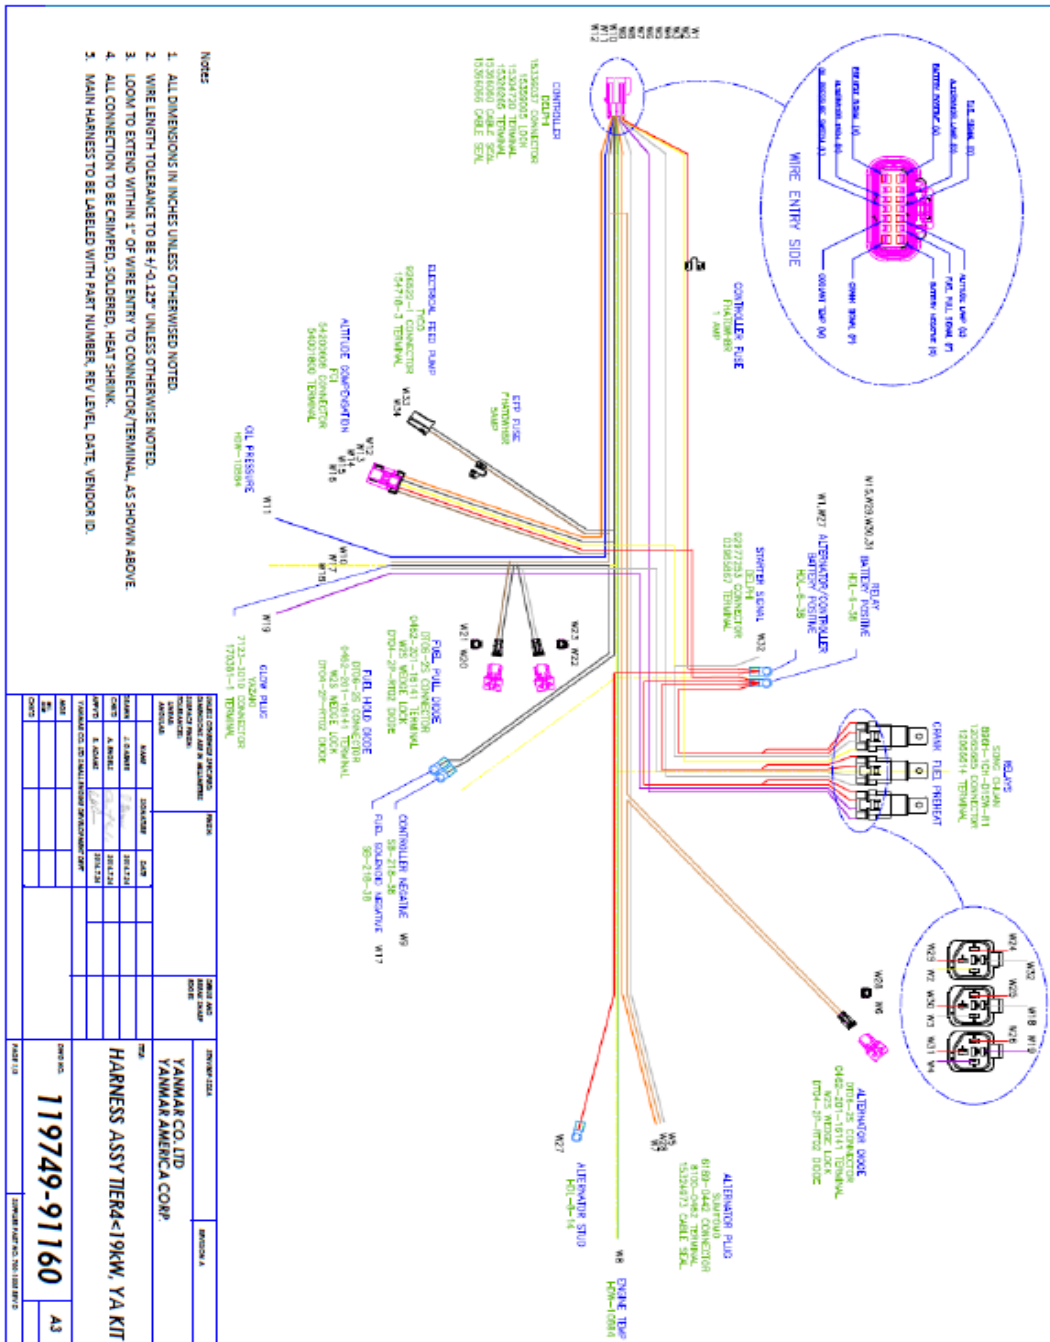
Notes

1. ALL DIMENSIONS IN INCHES UNLESS OTHERWISE NOTED.
2. WIRE LENGTH TOLERANCE TO BE +/-0.125" UNLESS OTHERWISE NOTED.
3. LOOM TO EXTEND WITHIN 1" OF WIRE ENTRY TO CONNECTOR/TERMINAL, AS SHOWN ABOVE.
4. ALL CONNECTION TO BE CRIMPED, SOLDERED, HEAT SHRINK.
5. MAIN HARNESS TO BE LABELED WITH PART NUMBER, REV LEVEL, DATE, VENDOR ID.

WIRE ENTRY SIDE

CONTROLLER
DELPHI
15336027 CONNECTOR
15358005 LOCK
15304720 TERMINAL
15366066 CABLE SEAL

CONTROLLER FUSE
1 AMP

ELECTRICAL FEED PUMP
926522-1 CONNECTOR
154718-3 TERMINAL

EFP FUSE
5AMP

ALTITUDE COMPENSATION
54200600 CONNECTOR
54001800 TERMINAL

OIL PRESSURE

GLOW PLUG
7123-1010 CONNECTOR
171630-1 TERMINAL

FUEL PULL DIODE
DT06-2S CONNECTOR
0462-201-16141 TERMINAL
W2S WEDGE LOCK
DT04-2P-HT02 DIODE

FUEL HOLD DIODE
DT06-2S CONNECTOR
0462-201-16141 TERMINAL
W2S WEDGE LOCK
DT04-2P-HT02 DIODE

CONTROLLER NEGATIVE
FUEL SOLENOID NEGATIVE

STARTER SIGNAL
DELPHI
02977253 CONNECTOR
02965660 TERMINAL

RELAY
BATTERY POSITIVE

ALTERNATOR/CONTROLLER
BATTERY POSITIVE

RELAYS
SONG CHUAN
120505614 TERMINAL
CRANK FUEL PREHEAT

ALTERNATOR DIODE
DT06-2S CONNECTOR
0462-201-16141 TERMINAL
W2S WEDGE LOCK
DT04-2P-HT02 DIODE

ALTERNATOR PLUG
SUMITOMO
6189-0442 CONNECTOR
8100-0462 TERMINAL
15324973 CABLE SEAL

ALTERNATOR STUD

ENGINE TEMP

YANMAR CO. LTD
YANMAR AMERICA CORP.

HARNESS ASSY TIER4<19KW, YA KIT

119749-91160

A3